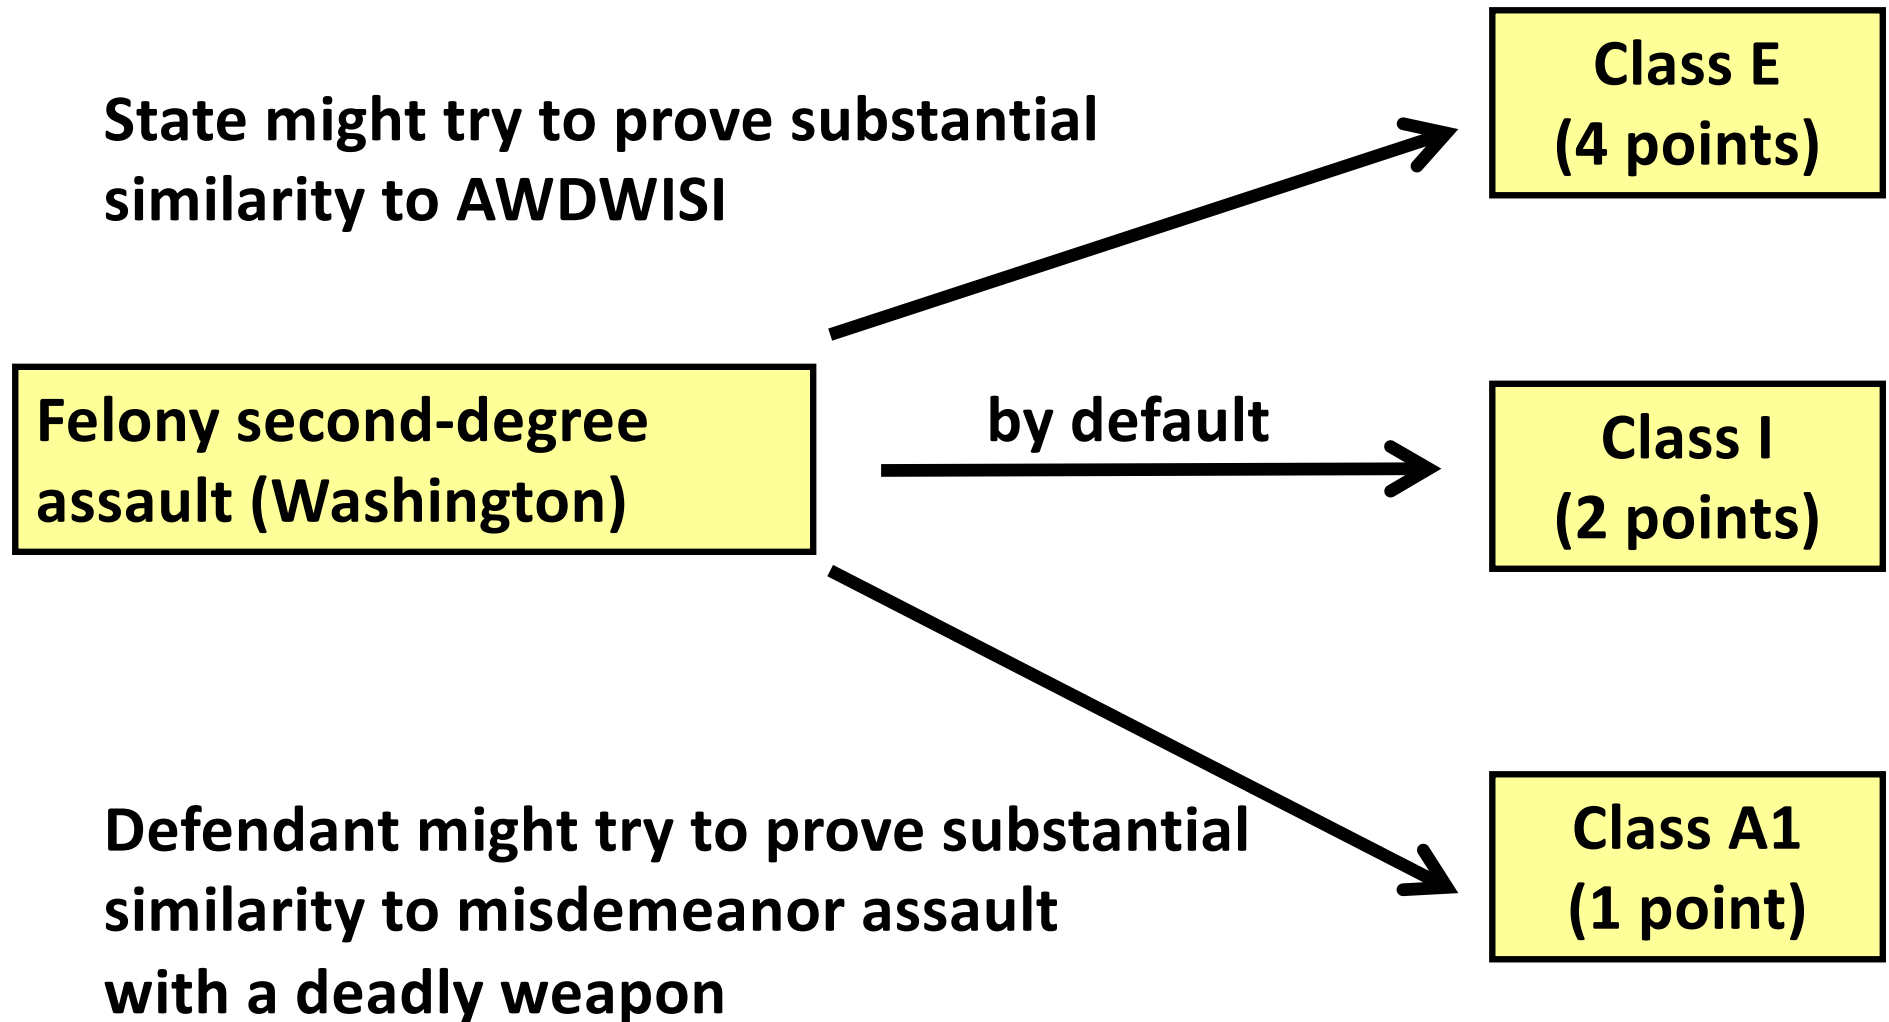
State might try to prove substantial similarity to AWDWISI

Class E
(4 points)

Felony second-degree assault (Washington)

by default

Class I
(2 points)

Defendant might try to prove substantial similarity to misdemeanor assault with a deadly weapon

Class A1
(1 point)